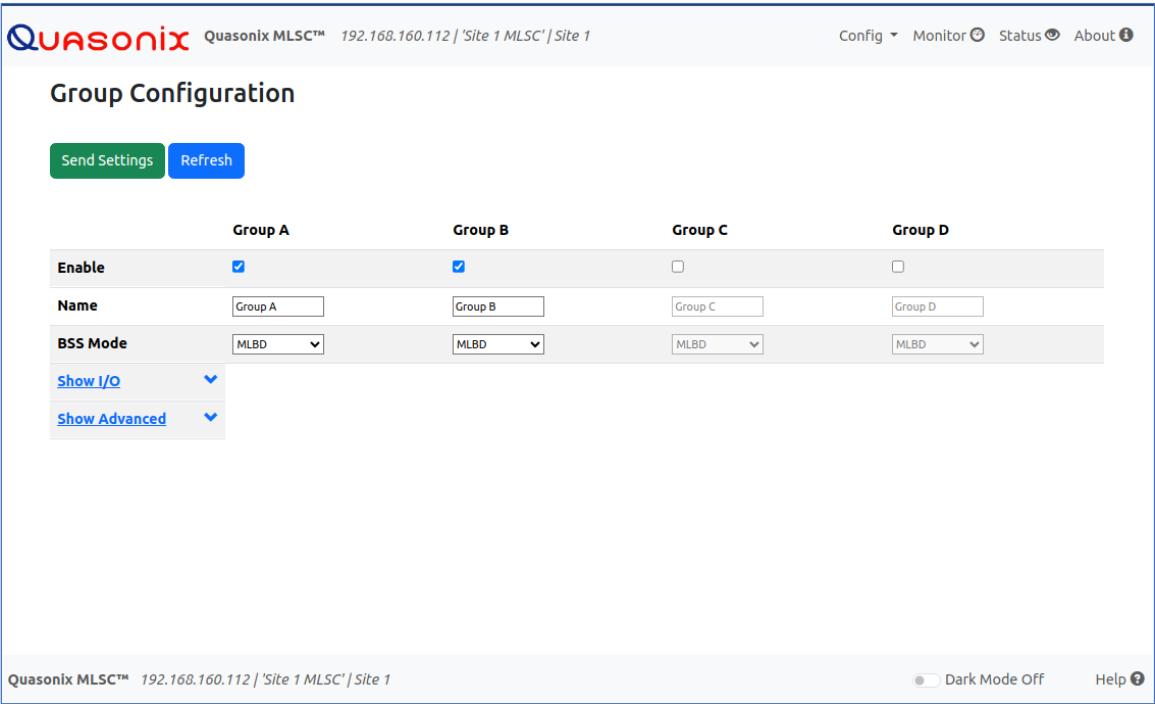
QUASONIX Quasonix MLSC™ 192.168.160.112 | 'Site 1 MLSC' | Site 1

Config Monitor Status About

Group Configuration

Send Settings Refresh

| | Group A | Group B | Group C | Group D |
|---|---|---|---|---|
| Enable | ☑ | ☑ | ☐ | ☐ |
| Name | Group A | Group B | Group C | Group D |
| BSS Mode | MLBD | MLBD | MLBD | MLBD |

Show I/O

Show Advanced

Quasonix MLSC™ 192.168.160.112 | 'Site 1 MLSC' | Site 1

Dark Mode Off

Help